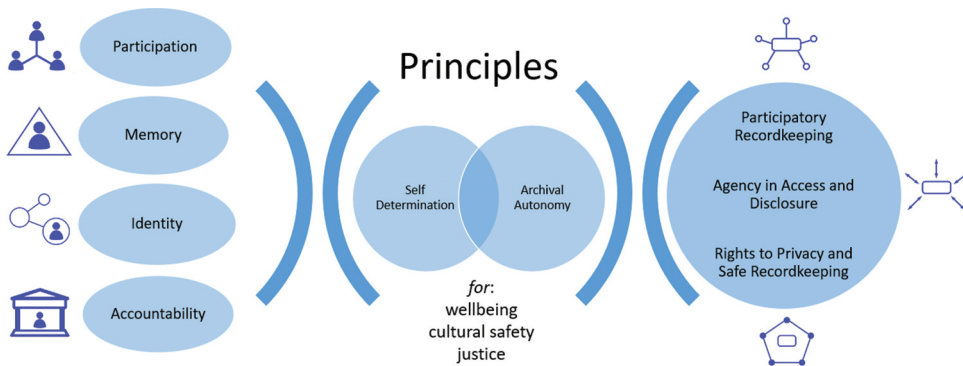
Participation

Memory

Identity

Accountability

Principles

Self Determination

Archival Autonomy

*for*:
wellbeing
cultural safety
justice

Participatory Recordkeeping

Agency in Access and Disclosure

Rights to Privacy and Safe Recordkeeping